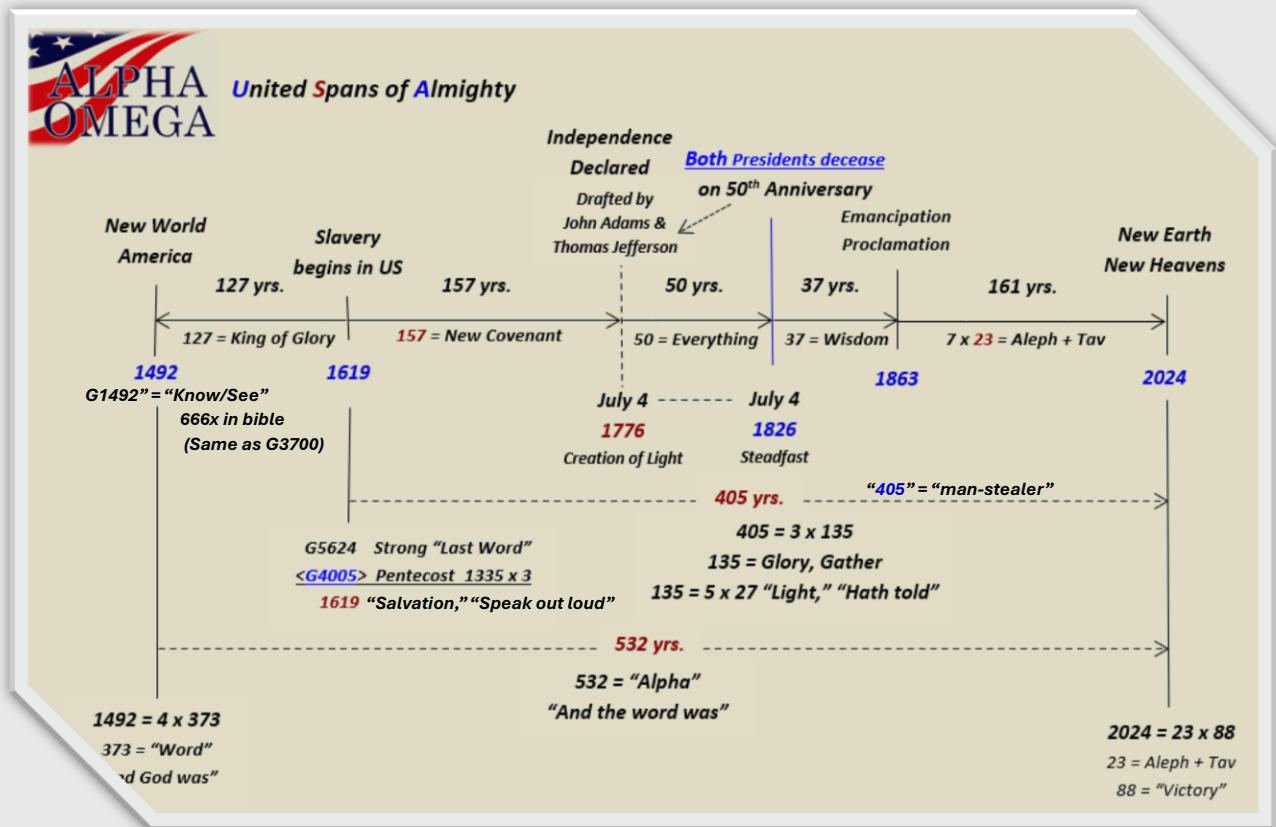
ALPHA OMEGA

United Spans of Almighty

Independence Declared
Drafted by John Adams & Thomas Jefferson

Both Presidents decease on 50th Anniversary

New World America

Slavery begins in US

Emancipation Proclamation

New Earth New Heavens

127 yrs.
157 yrs.
50 yrs.
37 yrs.
161 yrs.

127 = King of Glory
157 = New Covenant
50 = Everything
37 = Wisdom
7 x 23 = Aleph + Tav

1492
G1492" = "Know/See"
666x in bible
(Same as G3700)

1619

1863

2024

July 4 July 4
1776 1826
Creation of Light Steadfast

405 yrs.
"405" = "man-stealer"

405 = 3 x 135
135 = Glory, Gather
135 = 5 x 27 "Light," "Hath told"

G5624 Strong "Last Word"
<G4005> Pentecost 1335 x 3
1619 "Salvation," "Speak out loud"

532 yrs.

532 = "Alpha"
"And the word was"

1492 = 4 x 373
373 = "Word"
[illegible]d God was"

2024 = 23 x 88
23 = Aleph + Tav
88 = "Victory"